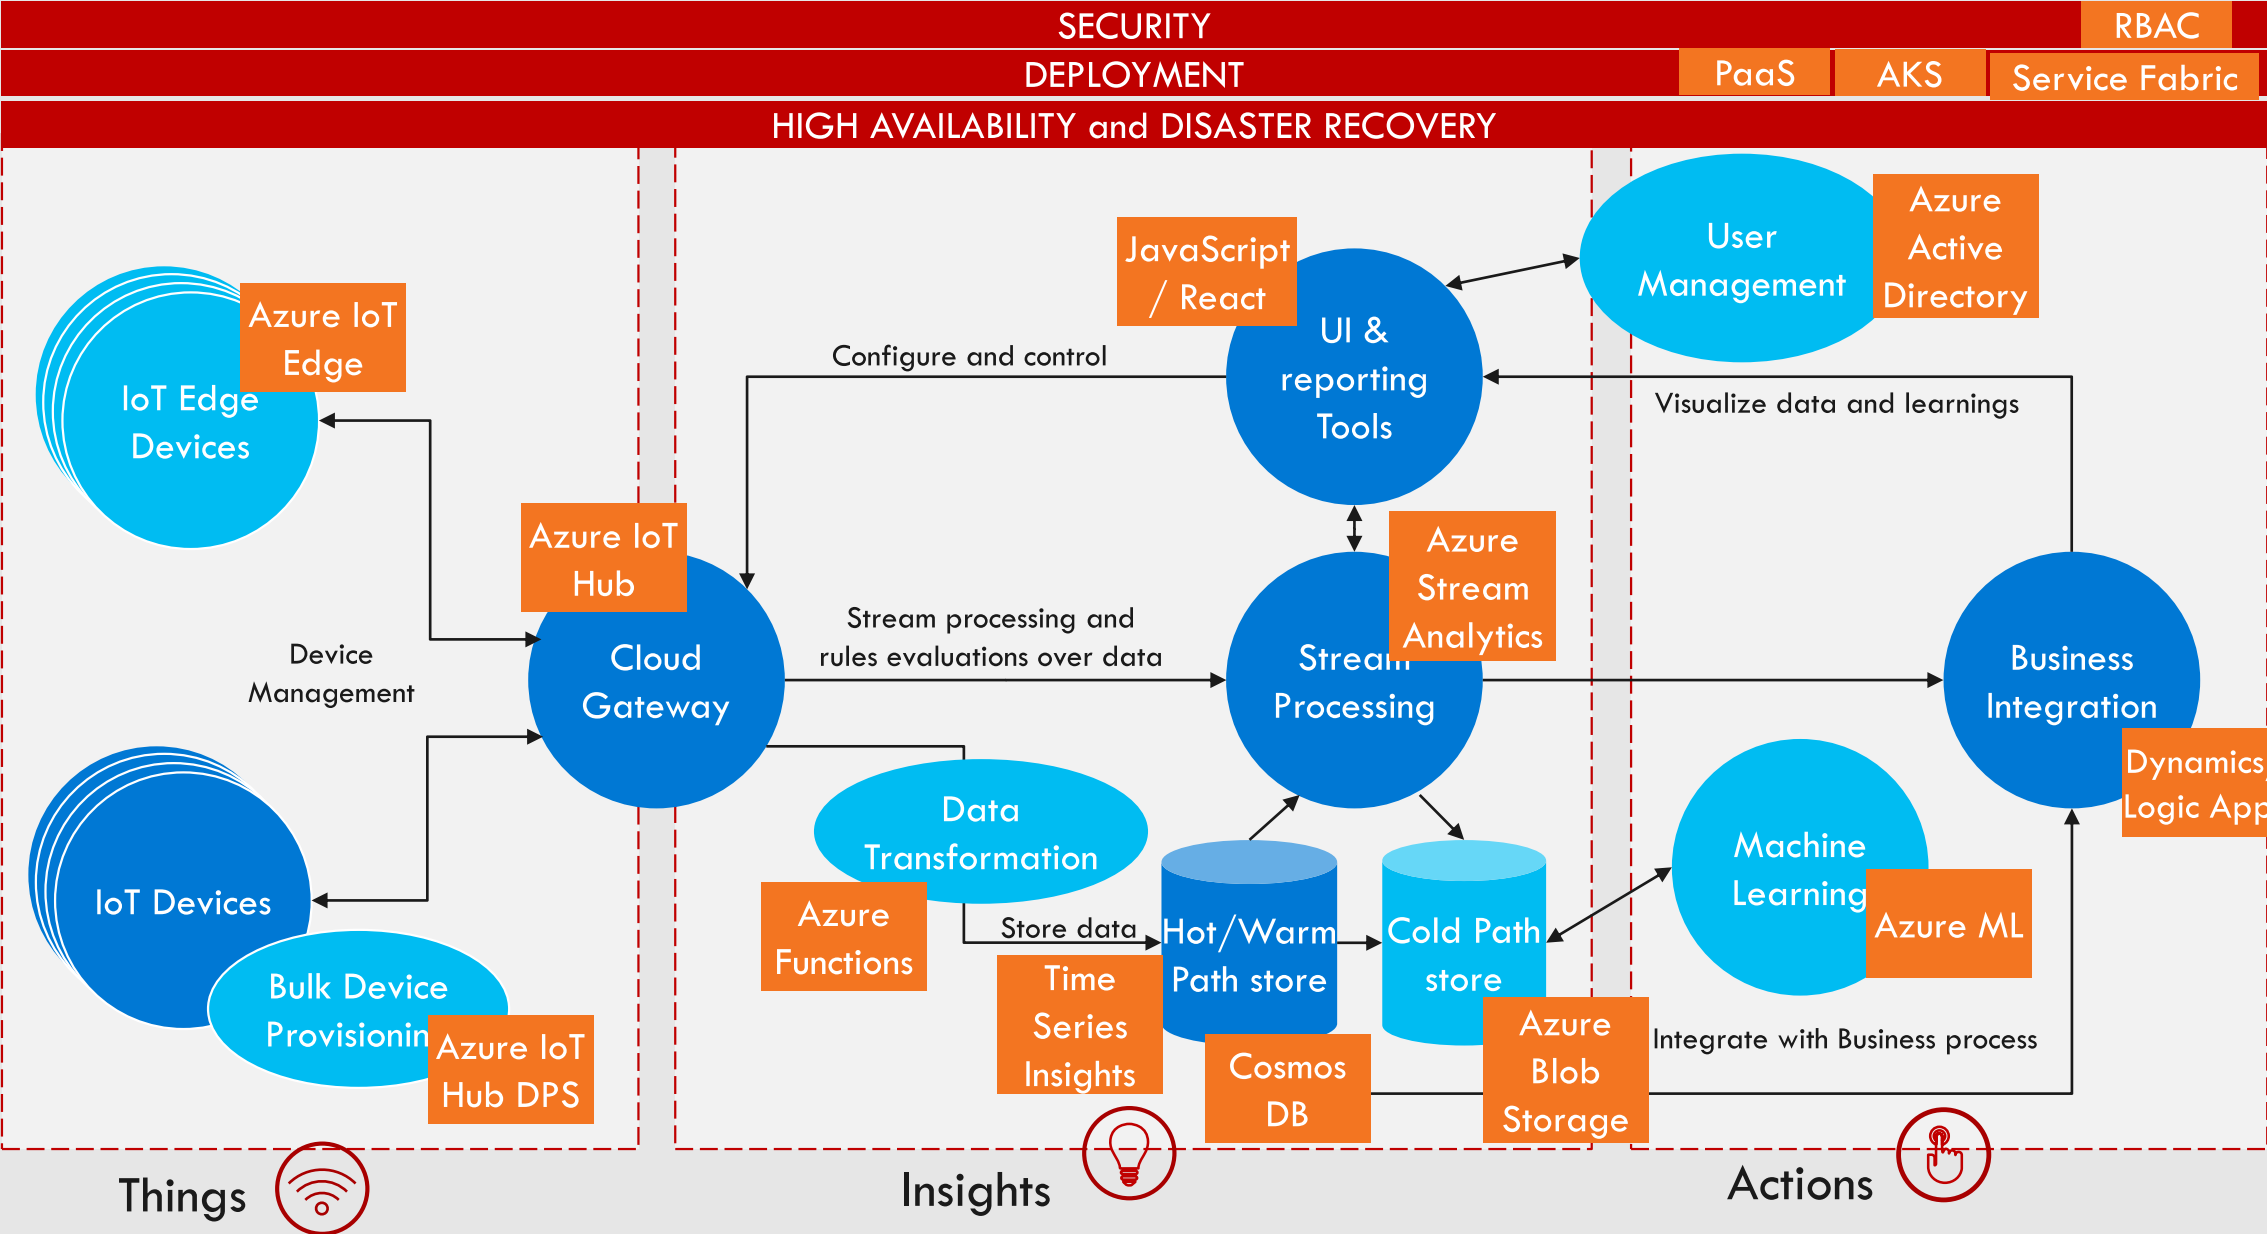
SECURITY

RBAC

DEPLOYMENT

PaaS

AKS

Service Fabric

HIGH AVAILABILITY and DISASTER RECOVERY

Azure IoT Edge

IoT Edge Devices

JavaScript / React

UI & reporting Tools

User Management

Azure Active Directory

Configure and control

Visualize data and learnings

Azure IoT Hub

Cloud Gateway

Device Management

Stream processing and rules evaluations over data

Azure Stream Analytics

Stream Processing

Business Integration

Dynamics Logic App

Data Transformation

Azure Functions

Store data

Hot/Warm Path store

Cold Path store

Machine Learning

Azure ML

IoT Devices

Bulk Device Provisionin

Azure IoT Hub DPS

Time Series Insights

Cosmos DB

Azure Blob Storage

Integrate with Business process

Things

Insights

Actions